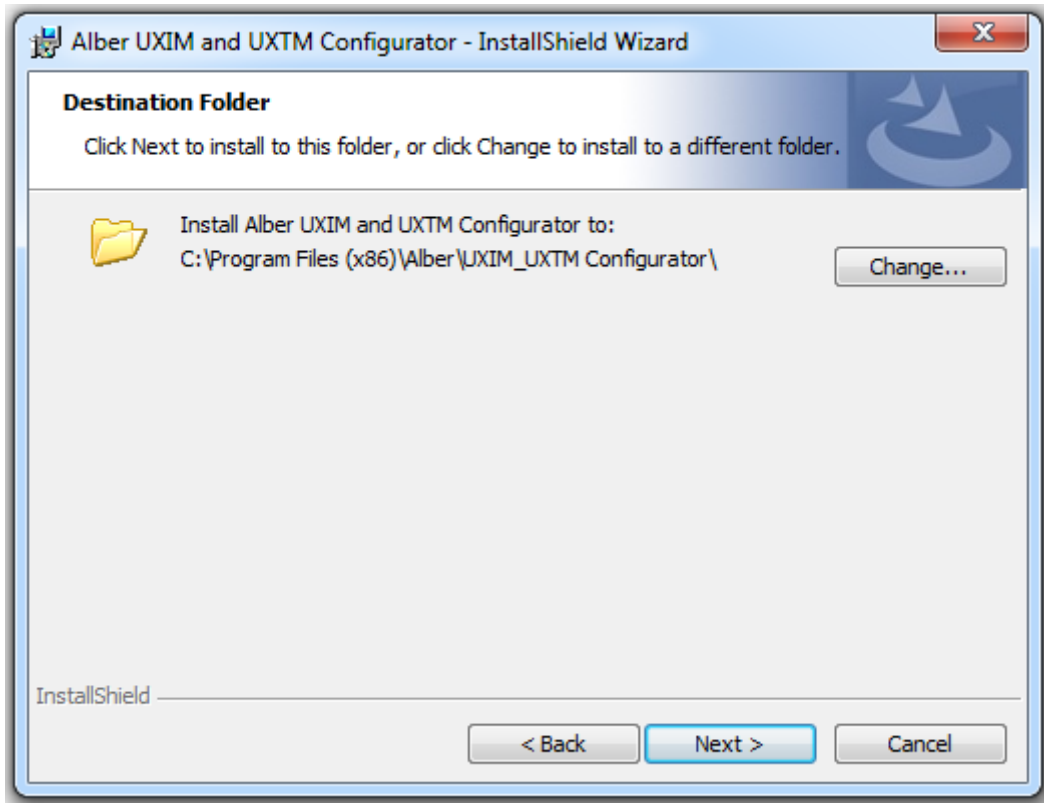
Alber UXIM and UXTM Configurator - InstallShield Wizard

X

Destination Folder

Click Next to install to this folder, or click Change to install to a different folder.

Install Alber UXIM and UXTM Configurator to:
C:\Program Files (x86)\Alber\UXIM_UXTM Configurator\

Change...

InstallShield

< Back

Next >

Cancel